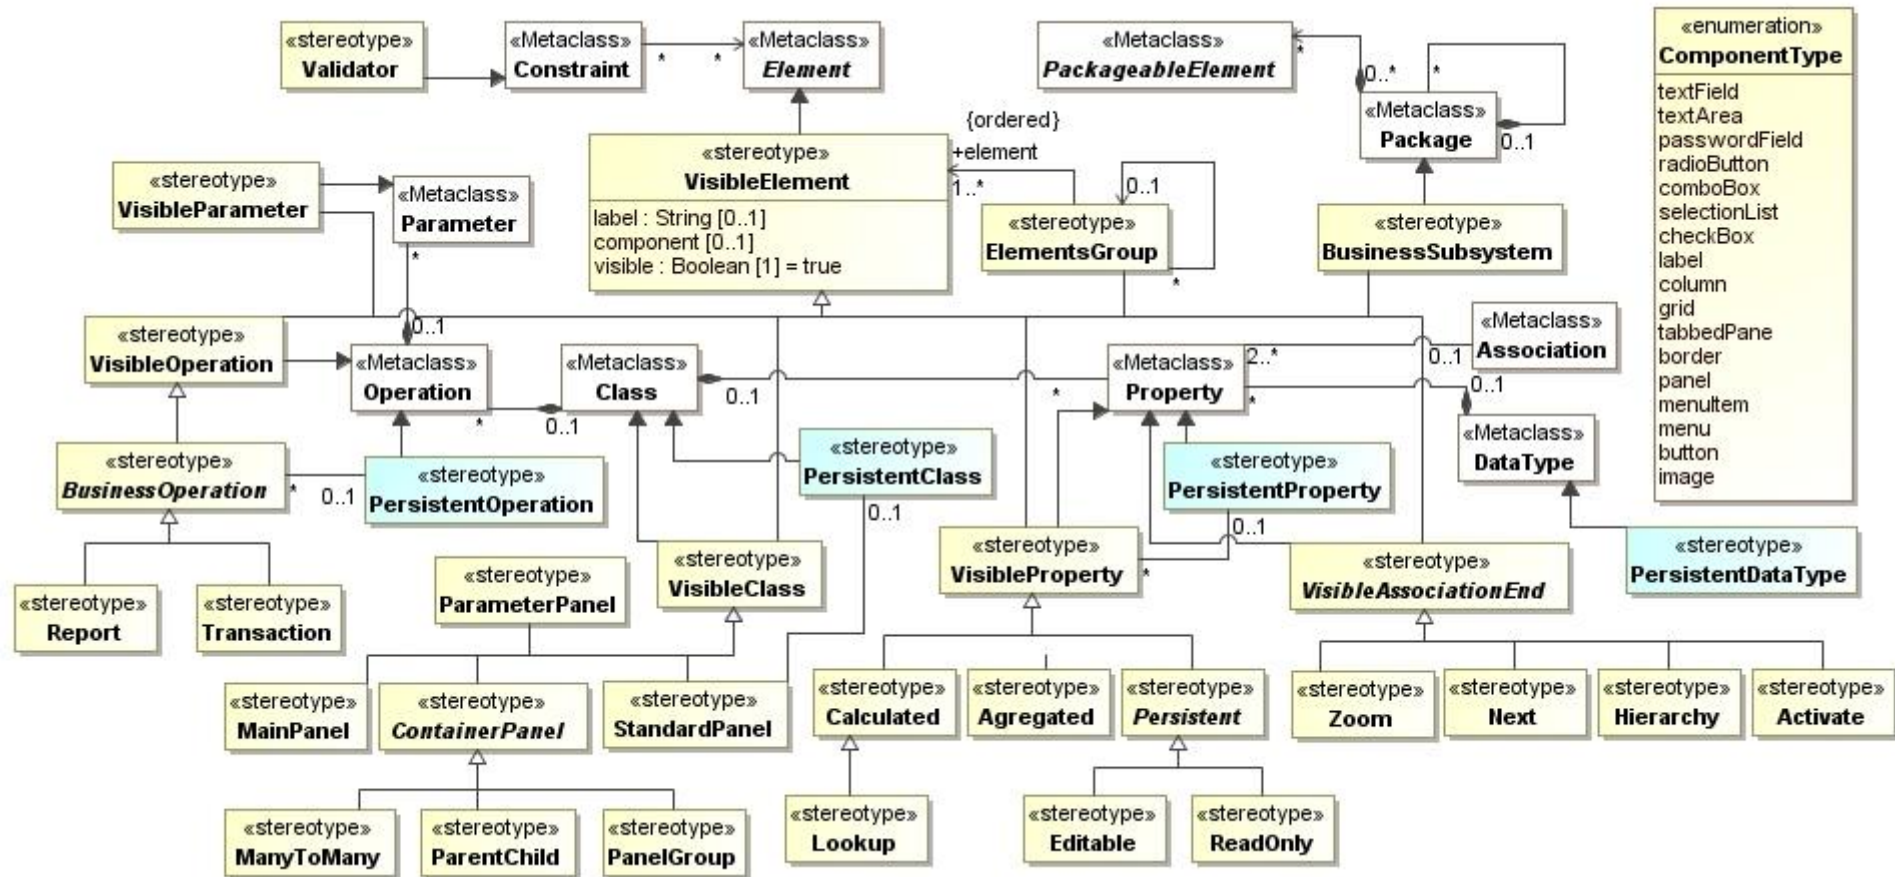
«stereotype»
Validator

«Metaclass»
Constraint

*

*

«Metaclass»
Element

«Metaclass»
PackageableElement

*

0..*

*

«Metaclass»
Package

0..1

«enumeration»
ComponentType

textField
textArea
passwordField
radioButton
comboBox
selectionList
checkBox
label
column
grid
tabbedPane
border
panel
menuItem
menu
button
image

{ordered}
+element
1..*

«stereotype»
VisibleElement

label : String [0..1]
component [0..1]
visible : Boolean [1] = true

0..1

«stereotype»
ElementsGroup

*

«stereotype»
BusinessSubsystem

«stereotype»
VisibleParameter

«Metaclass»
Parameter

*

0..1

«stereotype»
VisibleOperation

«Metaclass»
Operation

«Metaclass»
Class

0..1

*

«Metaclass»
Property

2..*

0..1

«Metaclass»
Association

0..1

*

«Metaclass»
DataType

*

0..1

«stereotype»
PersistentClass

«stereotype»
BusinessOperation

*

0..1

«stereotype»
PersistentOperation

«stereotype»
PersistentProperty

0..1

0..1

«stereotype»
Report

«stereotype»
Transaction

«stereotype»
ParameterPanel

«stereotype»
VisibleClass

«stereotype»
VisibleProperty

*

«stereotype»
VisibleAssociationEnd

«stereotype»
PersistentDataType

«stereotype»
MainPanel

«stereotype»
ContainerPanel

«stereotype»
StandardPanel

«stereotype»
Calculated

«stereotype»
Agregated

«stereotype»
Persistent

«stereotype»
Zoom

«stereotype»
Next

«stereotype»
Hierarchy

«stereotype»
Activate

«stereotype»
ManyToMany

«stereotype»
ParentChild

«stereotype»
PanelGroup

«stereotype»
Lookup

«stereotype»
Editable

«stereotype»
ReadOnly